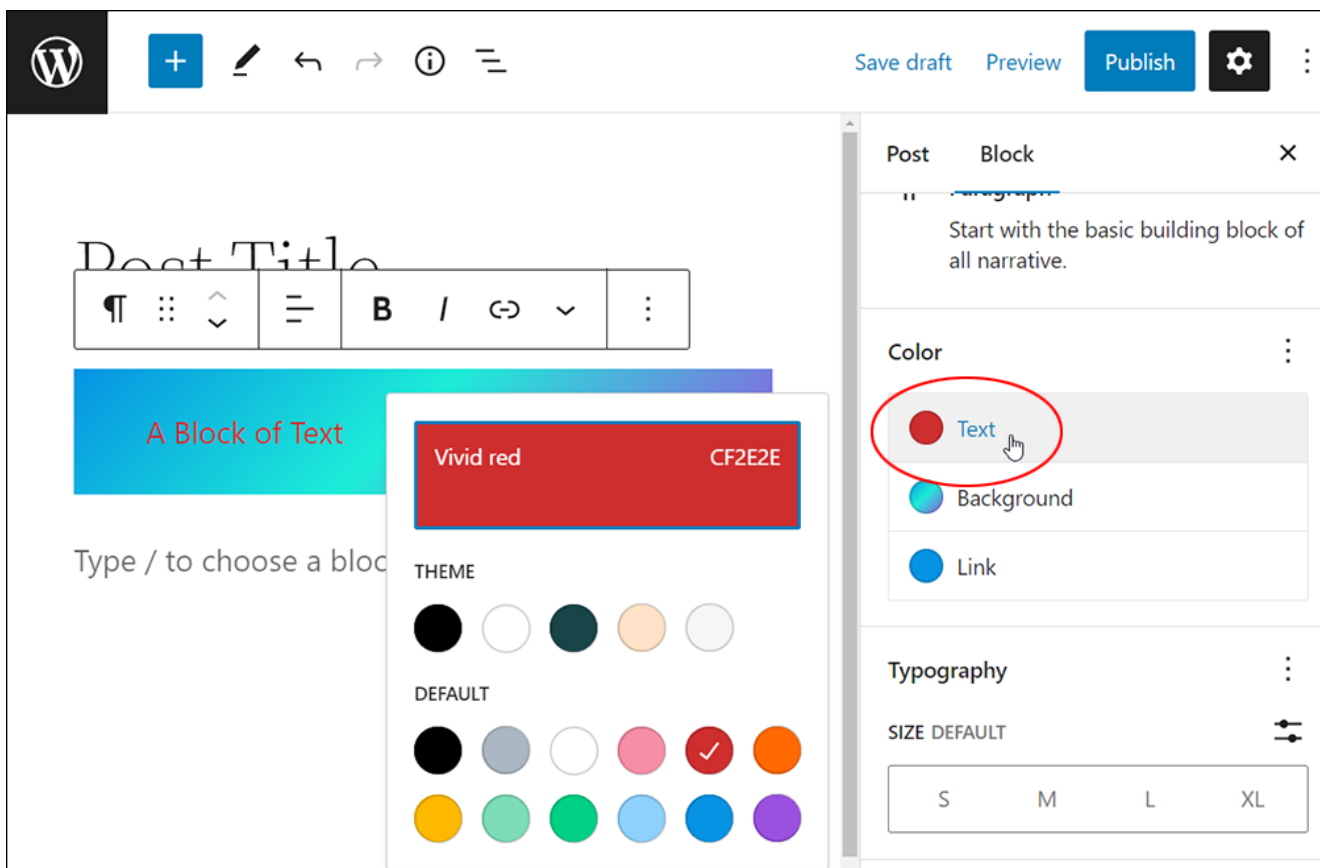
Save draft Preview Publish

Post Block

Start with the basic building block of all narrative.

Post Title

A Block of Text

Type / to choose a bloc

Vivid red CF2E2E

THEME

DEFAULT

Color

Text

Background

Link

Typography

SIZE DEFAULT

S M L XL